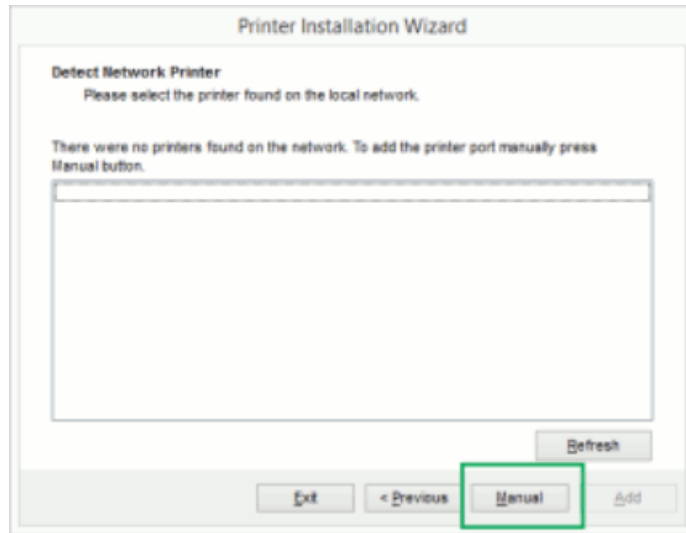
Printer Installation Wizard

Detect Network Printer

Please select the printer found on the local network.

There were no printers found on the network. To add the printer port manually press Manual button.

Refresh

Exit

< Previous

Manual

Add